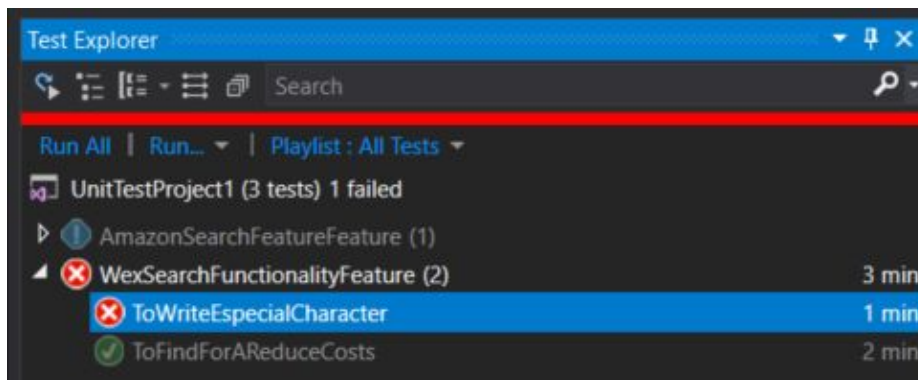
Test Explorer

Search

Run All | Run... | Playlist : All Tests

UnitTestProject1 (3 tests) 1 failed

AmazonSearchFeatureFeature (1)

WexSearchFunctionalityFeature (2) 3 min

ToWriteEspecialCharacter 1 min

ToFindForAReduceCosts 2 min